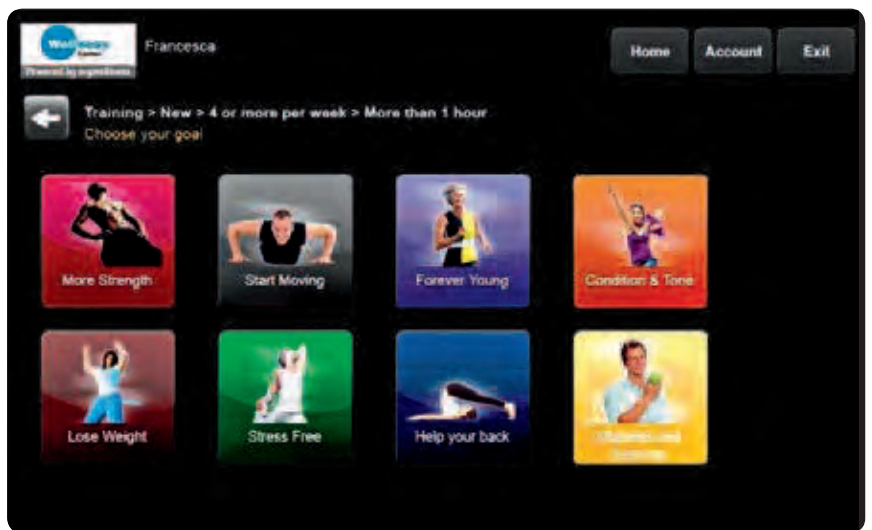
Wellness
Powered by wellness

Francesca

Home
Account
Exit

Training > New > 4 or more per week > More than 1 hour
Choose your goal

More Strength
Start Moving
Forever Young
Condition & Tone

Lose Weight
Stress Free
Help your back
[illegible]